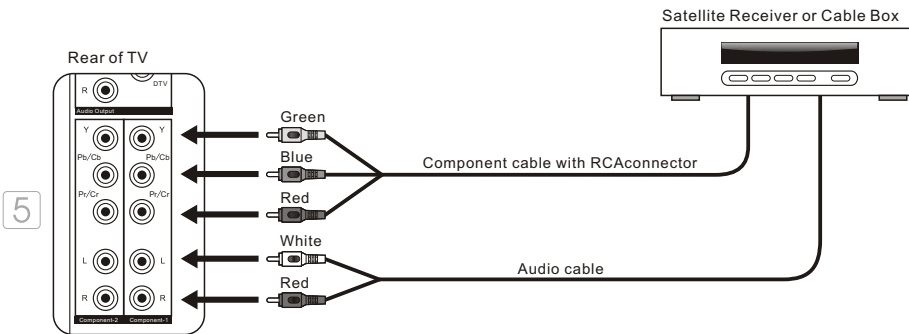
Satellite Receiver or Cable Box

Rear of TV

R
DTV
Audio Output

Y
Y
Pb/Cb
Pb/Cb
Pr/Cr
Pr/Cr
L
L
R
R
Component-2
Component-1

5

Green
Blue
Red
Component cable with RCAconnector

White
Red
Audio cable